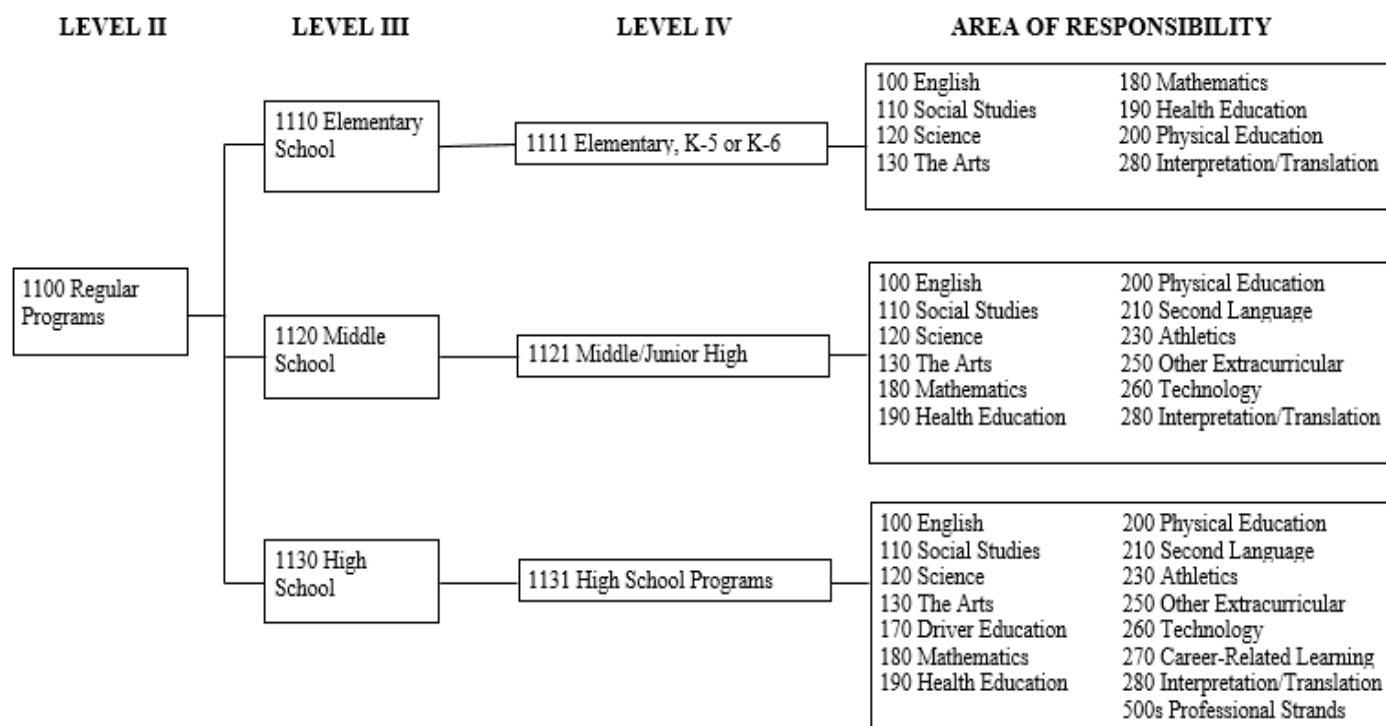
LEVEL II

LEVEL III

LEVEL IV

AREA OF RESPONSIBILITY

1100 Regular Programs

1110 Elementary School

1111 Elementary, K-5 or K-6

100 English
110 Social Studies
120 Science
130 The Arts
180 Mathematics
190 Health Education
200 Physical Education
280 Interpretation/Translation

1120 Middle School

1121 Middle/Junior High

100 English
110 Social Studies
120 Science
130 The Arts
180 Mathematics
190 Health Education
200 Physical Education
210 Second Language
230 Athletics
250 Other Extracurricular
260 Technology
280 Interpretation/Translation

1130 High School

1131 High School Programs

100 English
110 Social Studies
120 Science
130 The Arts
170 Driver Education
180 Mathematics
190 Health Education
200 Physical Education
210 Second Language
230 Athletics
250 Other Extracurricular
260 Technology
270 Career-Related Learning
280 Interpretation/Translation
500s Professional Strands